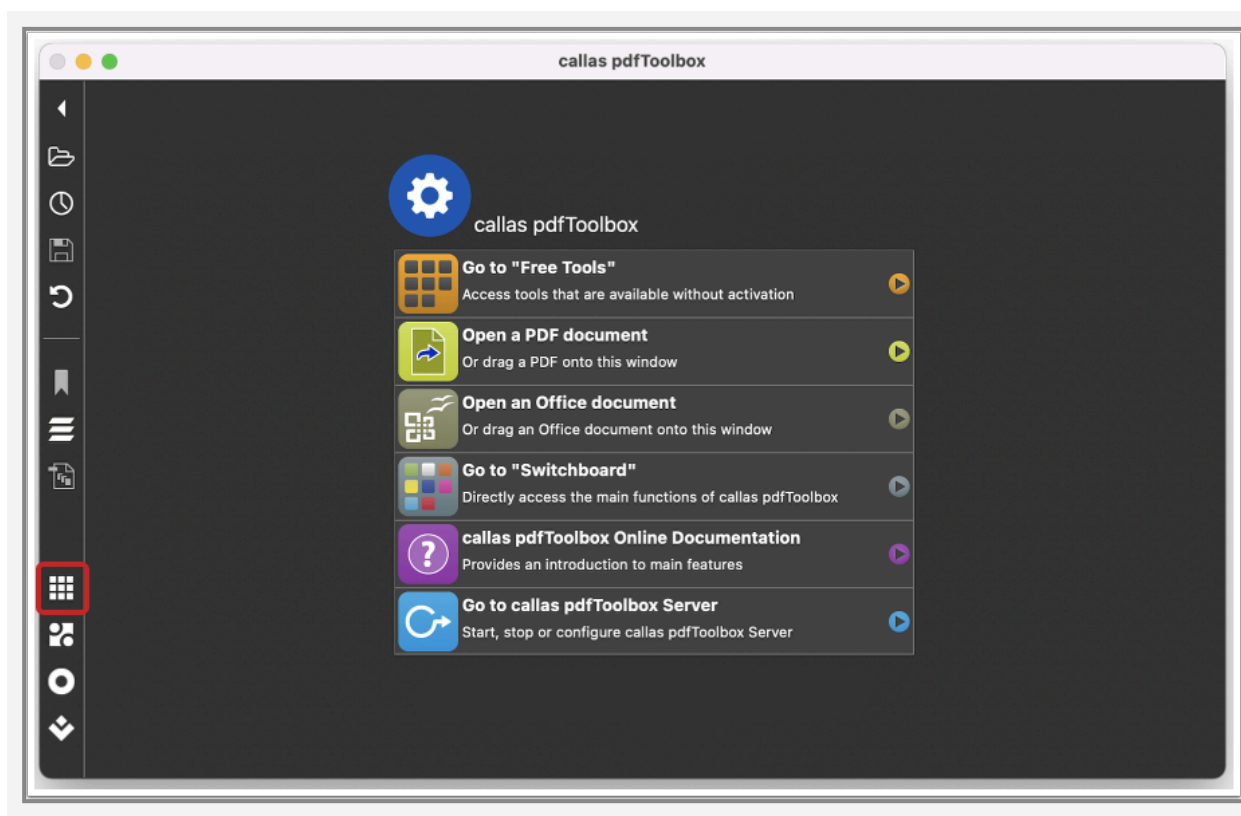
callas pdfToolbox

callas pdfToolbox

Go to "Free Tools"
Access tools that are available without activation

Open a PDF document
Or drag a PDF onto this window

Open an Office document
Or drag an Office document onto this window

Go to "Switchboard"
Directly access the main functions of callas pdfToolbox

callas pdfToolbox Online Documentation
Provides an introduction to main features

Go to callas pdfToolbox Server
Start, stop or configure callas pdfToolbox Server